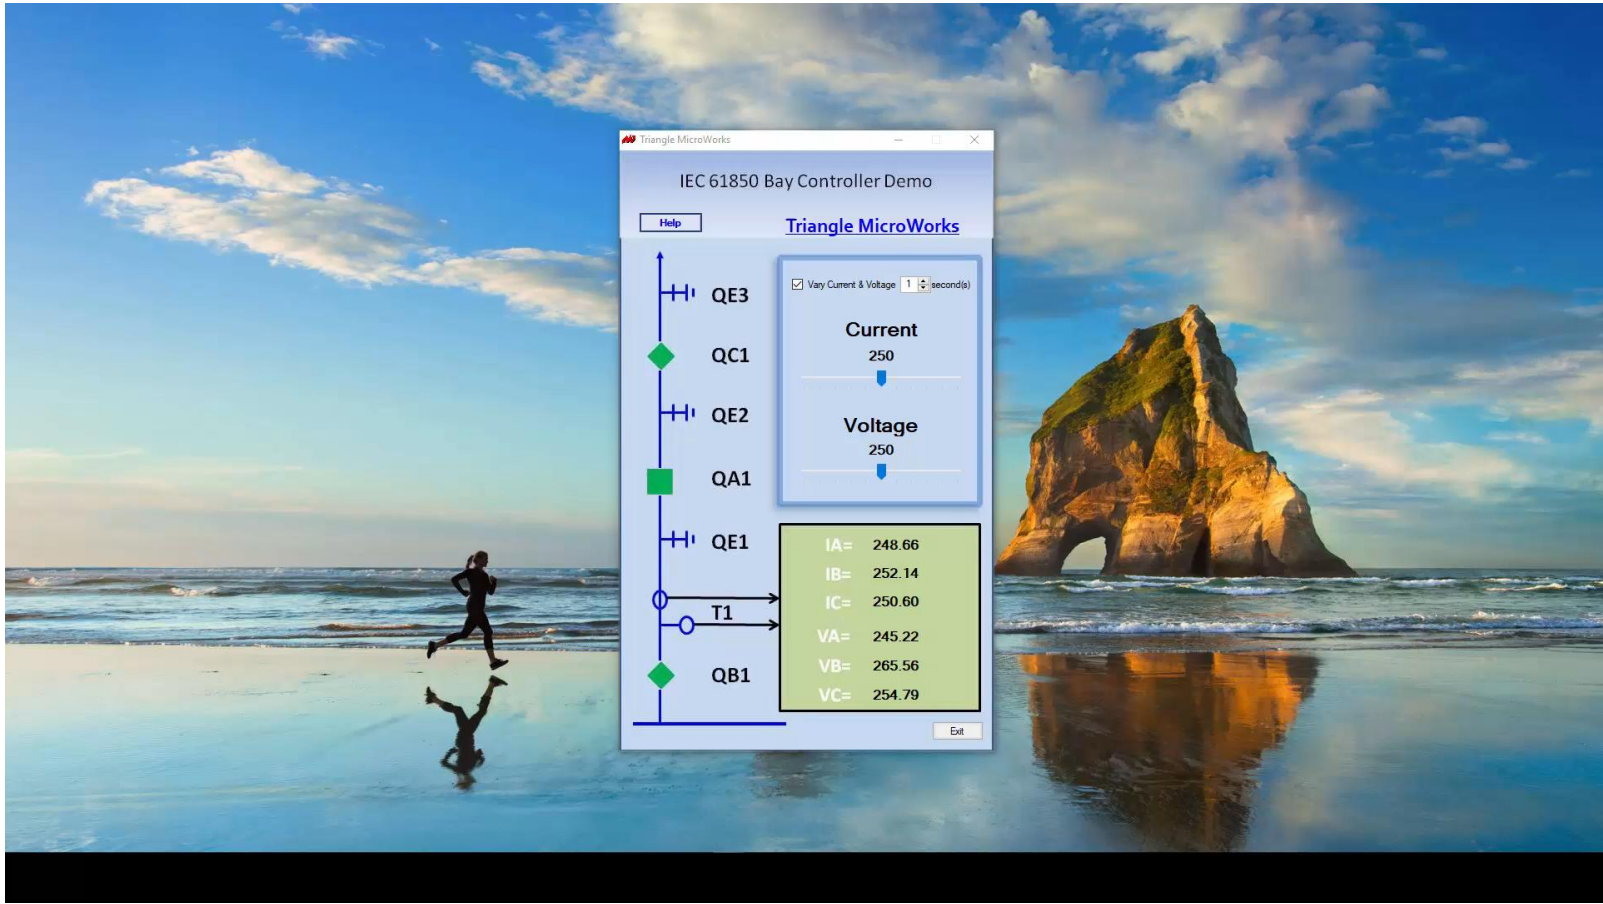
Triangle MicroWorks

IEC 61850 Bay Controller Demo

Help

Triangle MicroWorks

QE3

QC1

QE2

QA1

QE1

T1

QB1

Vary Current & Voltage 1 second(s)

Current
250

Voltage
250

| | |
|---|---|
| IA= | 248.66 |
| IB= | 252.14 |
| IC= | 250.60 |
| VA= | 245.22 |
| VB= | 265.56 |
| VC= | 254.79 |

Exit